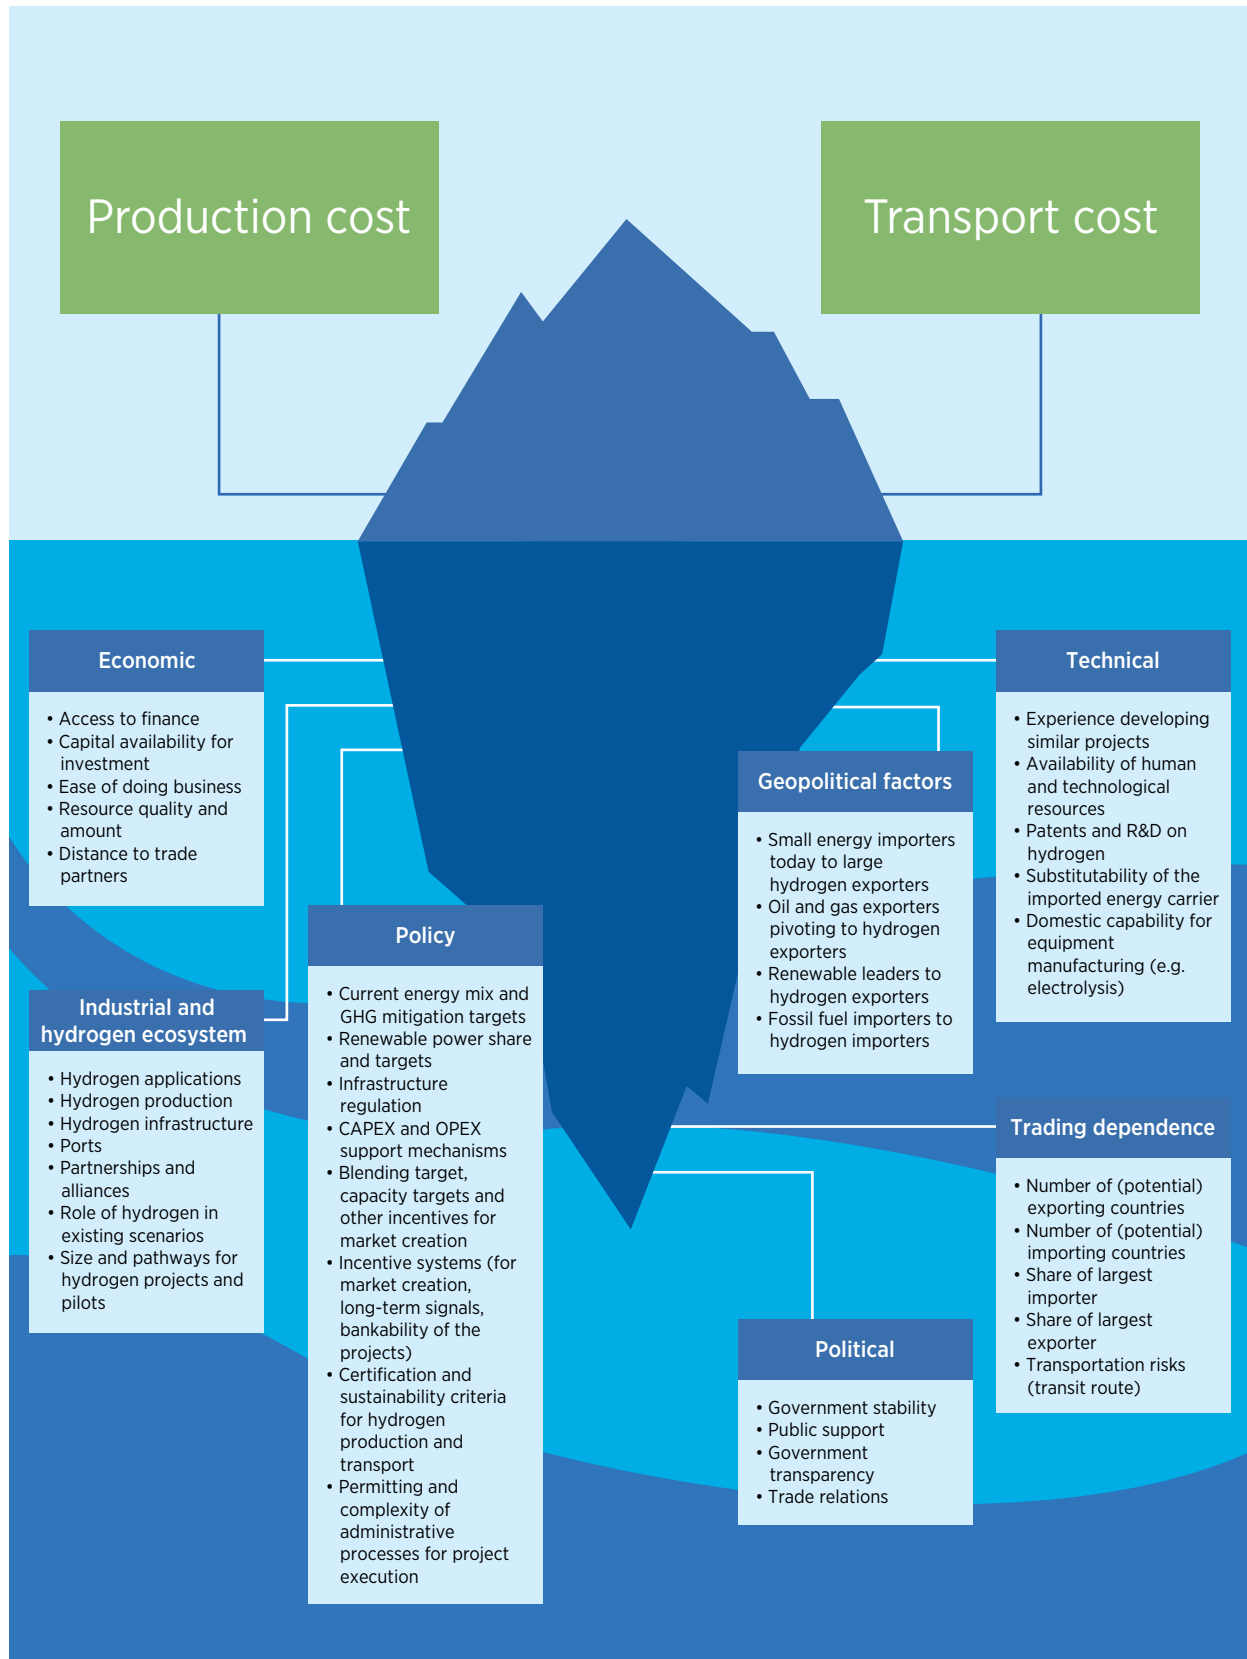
Production cost

Transport cost

Economic

• Access to finance
• Capital availability for investment
• Ease of doing business
• Resource quality and amount
• Distance to trade partners

Industrial and hydrogen ecosystem

• Hydrogen applications
• Hydrogen production
• Hydrogen infrastructure
• Ports
• Partnerships and alliances
• Role of hydrogen in existing scenarios
• Size and pathways for hydrogen projects and pilots

Policy

• Current energy mix and GHG mitigation targets
• Renewable power share and targets
• Infrastructure regulation
• CAPEX and OPEX support mechanisms
• Blending target, capacity targets and other incentives for market creation
• Incentive systems (for market creation, long-term signals, bankability of the projects)
• Certification and sustainability criteria for hydrogen production and transport
• Permitting and complexity of administrative processes for project execution

Geopolitical factors

• Small energy importers today to large hydrogen exporters
• Oil and gas exporters pivoting to hydrogen exporters
• Renewable leaders to hydrogen exporters
• Fossil fuel importers to hydrogen importers

Technical

• Experience developing similar projects
• Availability of human and technological resources
• Patents and R&D on hydrogen
• Substitutability of the imported energy carrier
• Domestic capability for equipment manufacturing (e.g. electrolysis)

Trading dependence

• Number of (potential) exporting countries
• Number of (potential) importing countries
• Share of largest importer
• Share of largest exporter
• Transportation risks (transit route)

Political

• Government stability
• Public support
• Government transparency
• Trade relations